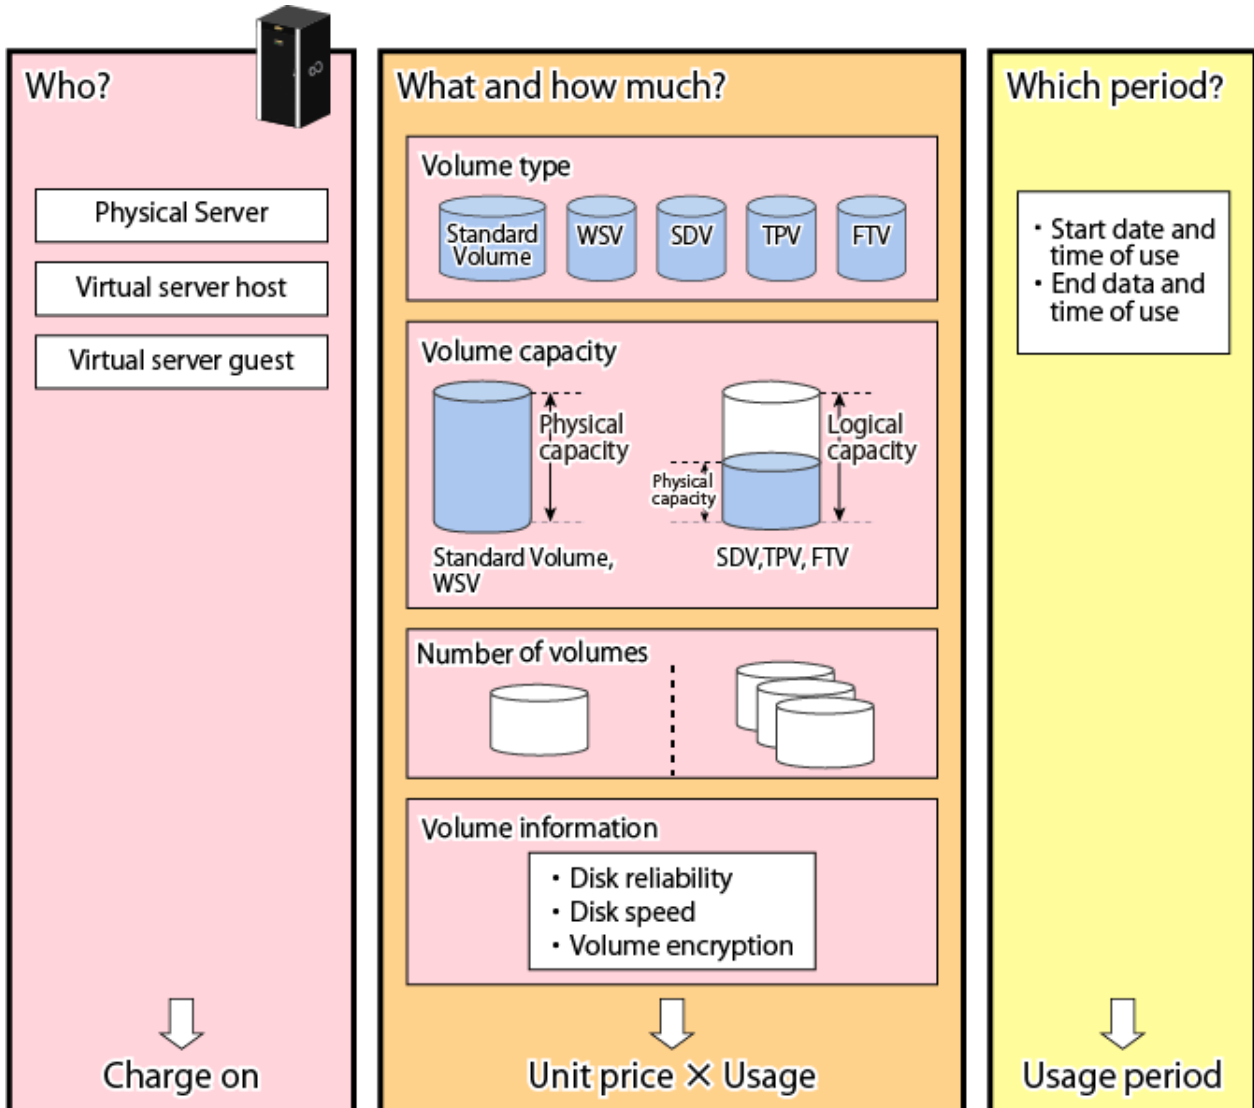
Who?

Physical Server

Virtual server host

Virtual server guest

Charge on

What and how much?

Volume type

Standard Volume

WSV

SDV

TPV

FTV

Volume capacity

Physical capacity

Standard Volume, WSV

Logical capacity

Physical capacity

SDV,TPV, FTV

Number of volumes

Volume information

・Disk reliability
・Disk speed
・Volume encryption

Unit price × Usage

Which period?

・Start date and time of use
・End data and time of use

Usage period